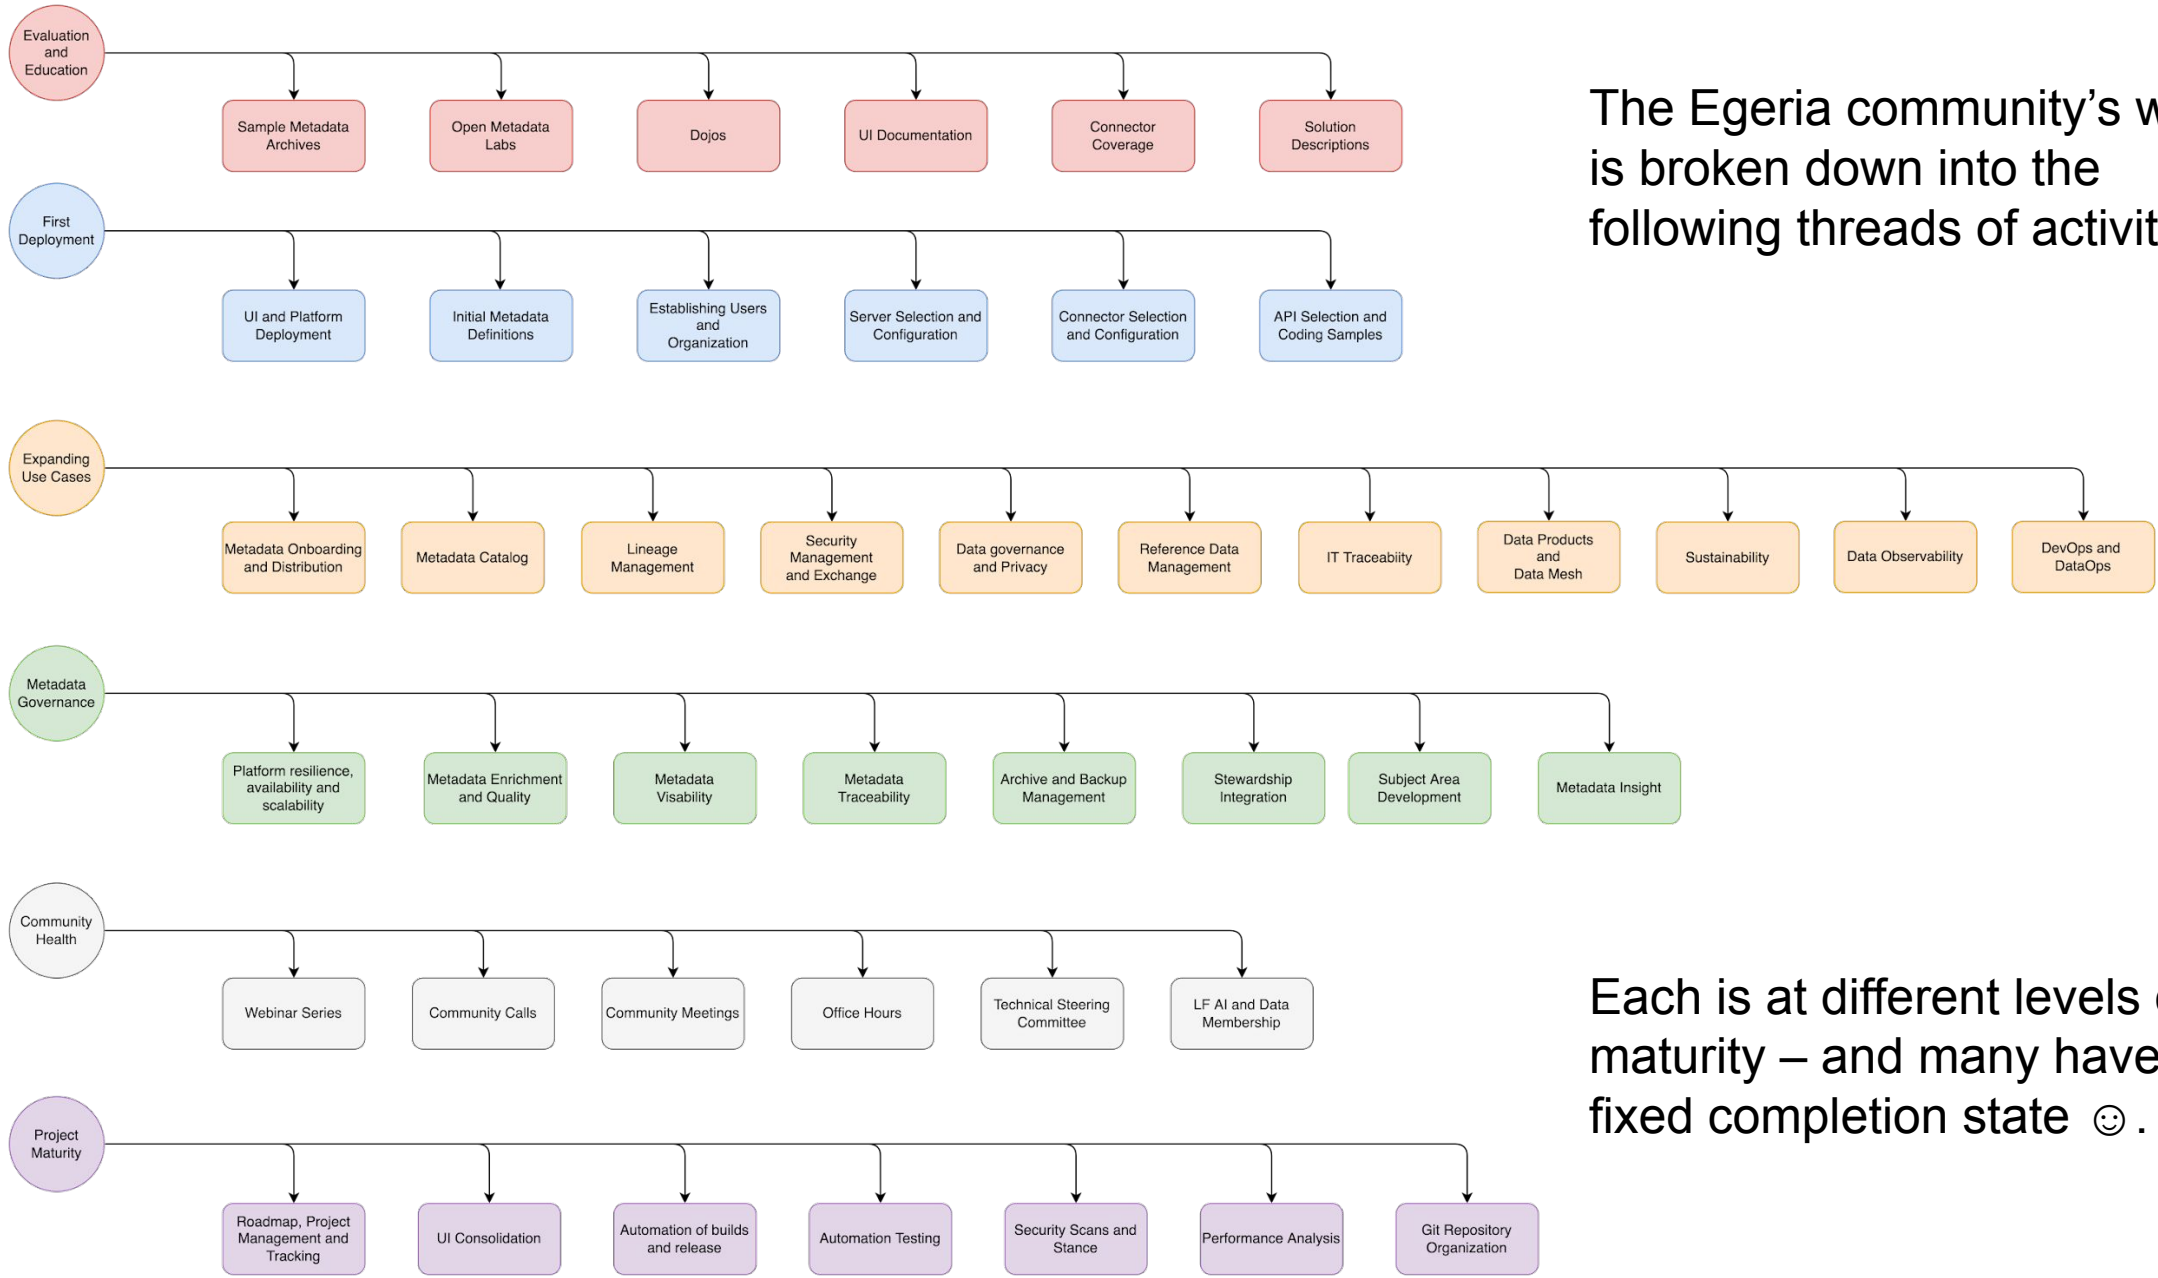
Evaluation and Education

Sample Metadata Archives

Open Metadata Labs

Dojos

UI Documentation

Connector Coverage

Solution Descriptions

First Deployment

UI and Platform Deployment

Initial Metadata Definitions

Establishing Users and Organization

Server Selection and Configuration

Connector Selection and Configuration

API Selection and Coding Samples

Expanding Use Cases

Metadata Onboarding and Distribution

Metadata Catalog

Lineage Management

Security Management and Exchange

Data governance and Privacy

Reference Data Management

IT Traceabiity

Data Products and Data Mesh

Sustainability

Data Observability

DevOps and DataOps

Metadata Governance

Platform resilience, availability and scalability

Metadata Enrichment and Quality

Metadata Visability

Metadata Traceability

Archive and Backup Management

Stewardship Integration

Subject Area Development

Metadata Insight

Community Health

Webinar Series

Community Calls

Community Meetings

Office Hours

Technical Steering Committee

LF AI and Data Membership

Project Maturity

Roadmap, Project Management and Tracking

UI Consolidation

Automation of builds and release

Automation Testing

Security Scans and Stance

Performance Analysis

Git Repository Organization

The Egeria community's w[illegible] is broken down into the following threads of activit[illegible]

Each is at different levels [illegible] maturity – and many have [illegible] fixed completion state ☺.